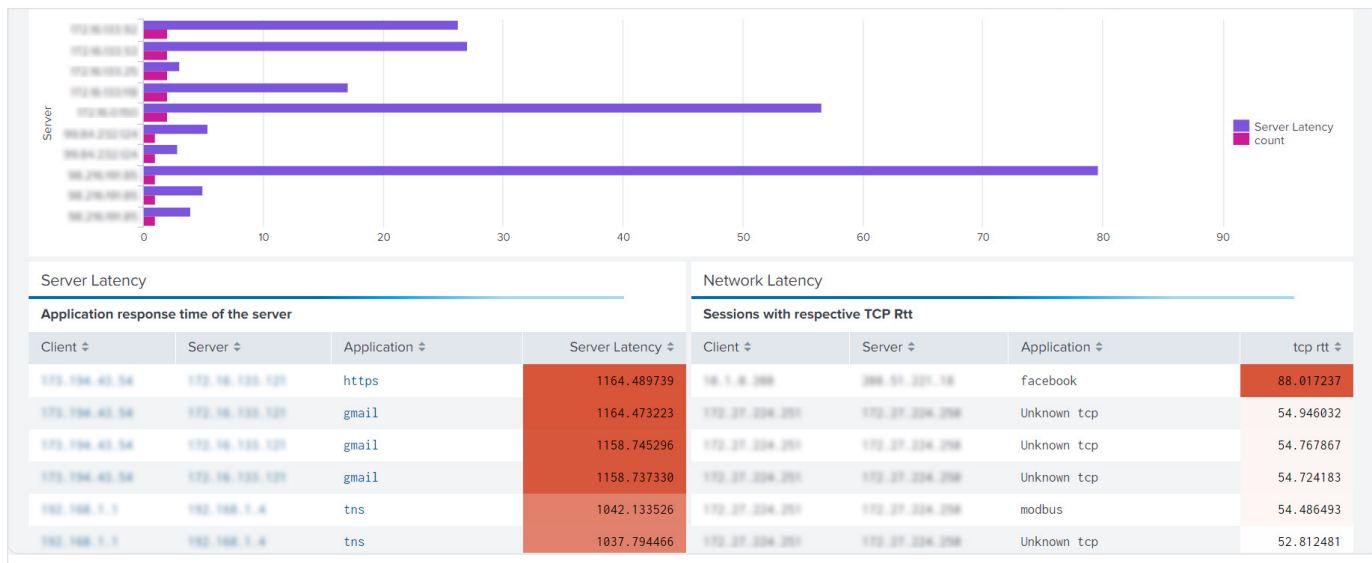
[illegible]
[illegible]
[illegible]
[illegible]
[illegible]
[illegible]
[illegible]
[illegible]
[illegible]
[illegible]

Server

0 10 20 30 40 50 60 70 80 90

Server Latency
count

Server Latency

Application response time of the server

| Client | Server | Application | Server Latency |
|---|---|---|---|
| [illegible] | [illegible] | https | 1164.489739 |
| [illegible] | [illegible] | gmail | 1164.473223 |
| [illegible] | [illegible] | gmail | 1158.745296 |
| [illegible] | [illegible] | gmail | 1158.737330 |
| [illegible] | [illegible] | tns | 1042.133526 |
| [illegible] | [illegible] | tns | 1037.794466 |

Network Latency

Sessions with respective TCP Rtt

| Client | Server | Application | tcp rtt |
|---|---|---|---|
| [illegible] | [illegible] | facebook | 88.017237 |
| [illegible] | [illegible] | Unknown tcp | 54.946032 |
| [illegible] | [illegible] | Unknown tcp | 54.767867 |
| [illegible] | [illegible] | Unknown tcp | 54.724183 |
| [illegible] | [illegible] | modbus | 54.486493 |
| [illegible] | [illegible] | Unknown tcp | 52.812481 |